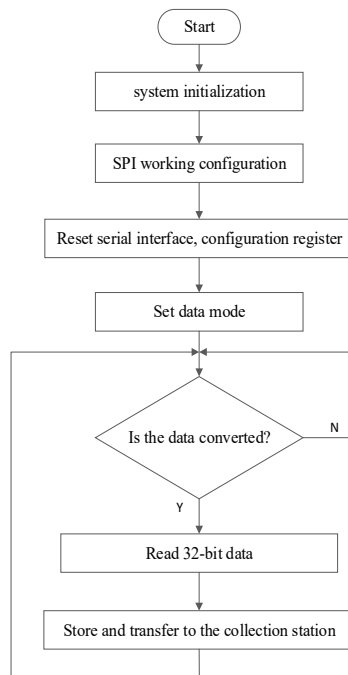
Start

system initialization

SPI working configuration

Reset serial interface, configuration register

Set data mode

Is the data converted?

N

Y

Read 32-bit data

Store and transfer to the collection station